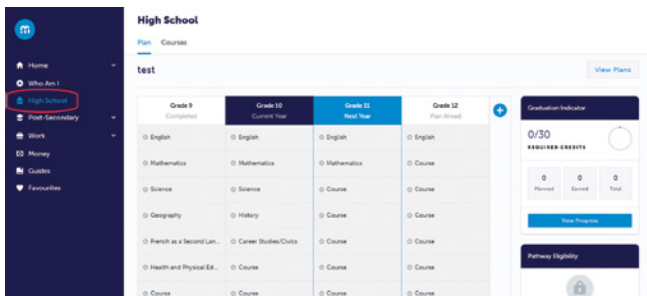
Home
Who Am I
High School
Post-Secondary
Work
Money
Guides
Favourites

High School

Plan Courses

test

View Plans

| Grade 9 Completed | Grade 10 Current Year | Grade 11 Next Year | Grade 12 Plan Ahead |
|---|---|---|---|
| English | English | English | English |
| Mathematics | Mathematics | Mathematics | Course |
| Science | Science | Course | Course |
| Geography | History | Course | Course |
| French as a Second Lan... | Career Studies/Civics | Course | Course |
| Health and Physical Ed... | Course | Course | Course |
| Course | Course | Course | Course |

Graduation Indicator

0/30
REQUIRED CREDITS

0 Planned
0 Earned
0 Total

View Progress

Pathway Eligibility